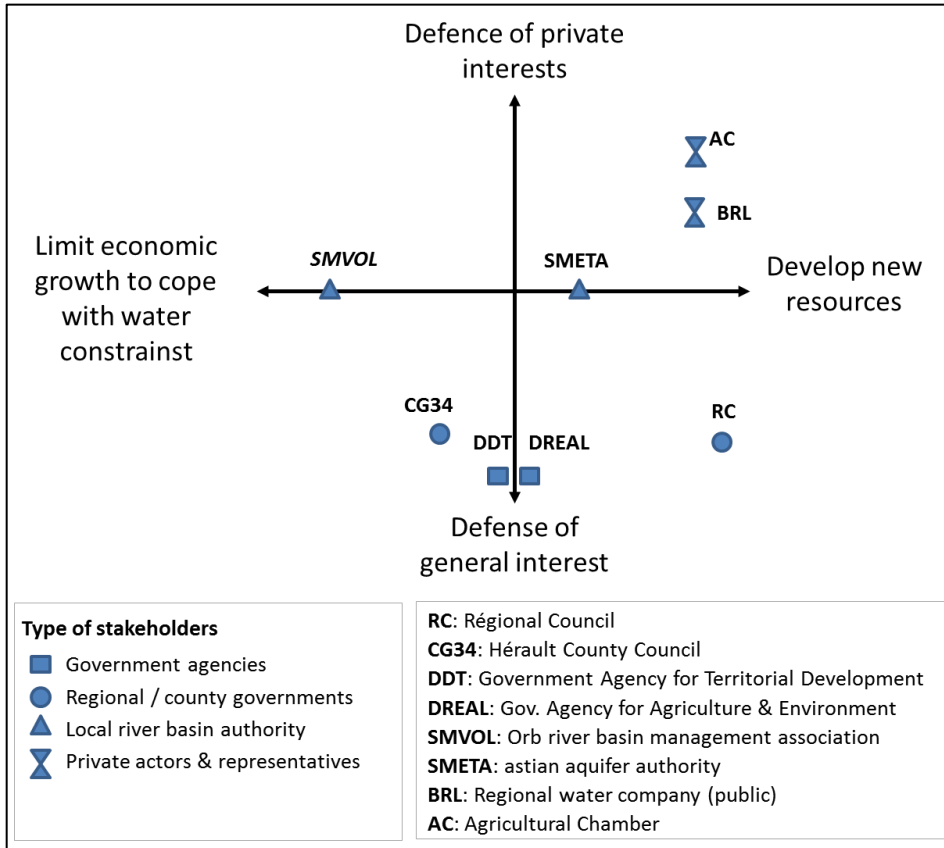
Defence of private interests

AC

BRL

Limit economic growth to cope with water constrainst

SMVOL

SMETA

Develop new resources

CG34

RC

DDT

DREAL

Defense of general interest

Type of stakeholders
Government agencies
Regional / county governments
Local river basin authority
Private actors & representatives

**RC**: Régional Council
**CG34**: Hérault County Council
**DDT**: Government Agency for Territorial Development
**DREAL**: Gov. Agency for Agriculture & Environment
**SMVOL**: Orb river basin management association
**SMETA**: astian aquifer authority
**BRL**: Regional water company (public)
**AC**: Agricultural Chamber